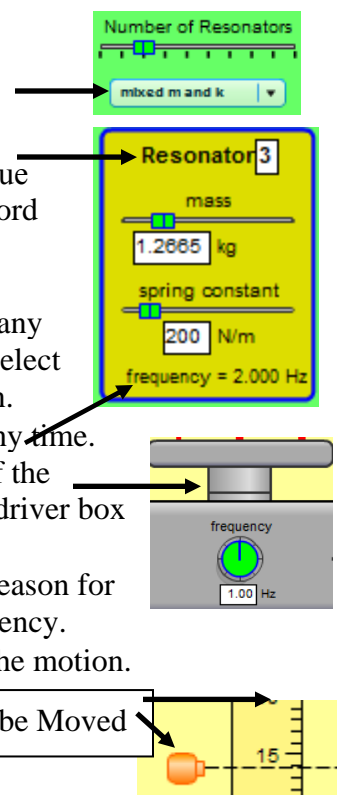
Number of Resonators

mixed m and k

ue

ord

Resonator 3

mass

1.2665 kg

spring constant

200 N/m

frequency = 2.000 Hz

any

elect

n.

ny time.

f the

driver box

frequency

1.00 Hz

eason for

ency.

he motion.

be Moved

15